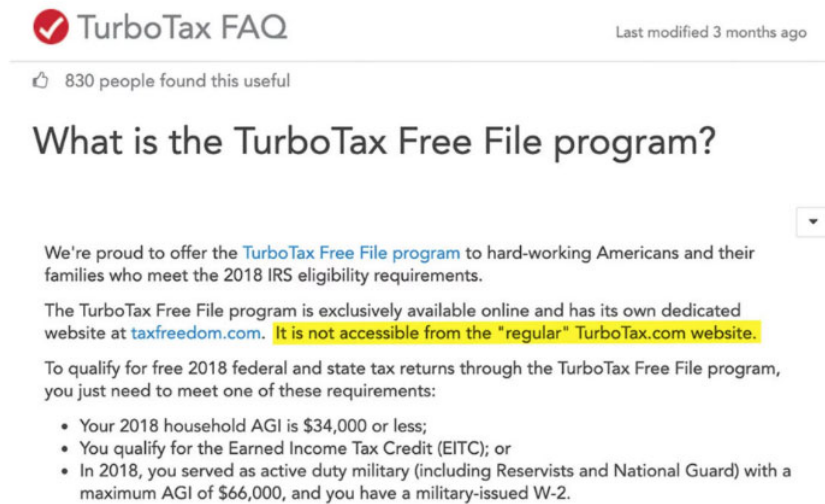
TurboTax FAQ

Last modified 3 months ago

830 people found this useful

What is the TurboTax Free File program?

We're proud to offer the TurboTax Free File program to hard-working Americans and their families who meet the 2018 IRS eligibility requirements.

The TurboTax Free File program is exclusively available online and has its own dedicated website at taxfreedom.com. It is not accessible from the "regular" TurboTax.com website.

To qualify for free 2018 federal and state tax returns through the TurboTax Free File program, you just need to meet one of these requirements:

• Your 2018 household AGI is $34,000 or less;
• You qualify for the Earned Income Tax Credit (EITC); or
• In 2018, you served as active duty military (including Reservists and National Guard) with a maximum AGI of $66,000, and you have a military-issued W-2.